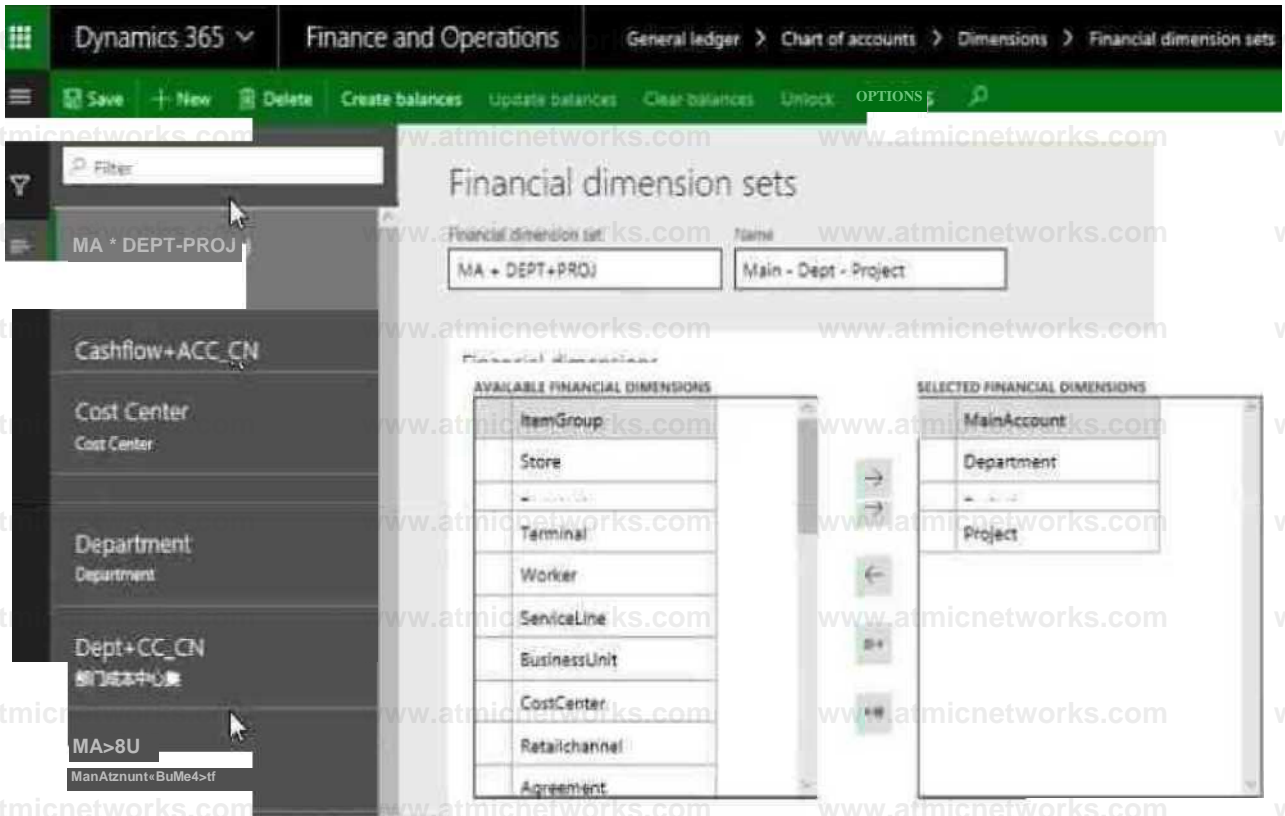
Dynamics 365 ∨ Finance and Operations General ledger > Chart of accounts > Dimensions > Financial dimension sets

Save + New Delete Create balances Update balances Clear balances Unlock OPTIONS

Filter

MA * DEPT-PROJ

Cashflow+ACC_CN

Cost Center
Cost Center

Department
Department

Dept+CC_CN
部门成本中心集

MA>8U
ManAtznunt«BuMe4>tf

Financial dimension sets

Financial dimension set
MA + DEPT+PROJ

Name
Main - Dept - Project

Financial dimensions

AVAILABLE FINANCIAL DIMENSIONS

| |
|---|
| ItemGroup |
| Store |
| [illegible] |
| Terminal |
| Worker |
| ServiceLine |
| BusinessUnit |
| CostCenter |
| Retailchannel |
| Agreement |

SELECTED FINANCIAL DIMENSIONS

| |
|---|
| MainAccount |
| Department |
| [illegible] |
| Project |

www.atmicnetworks.com